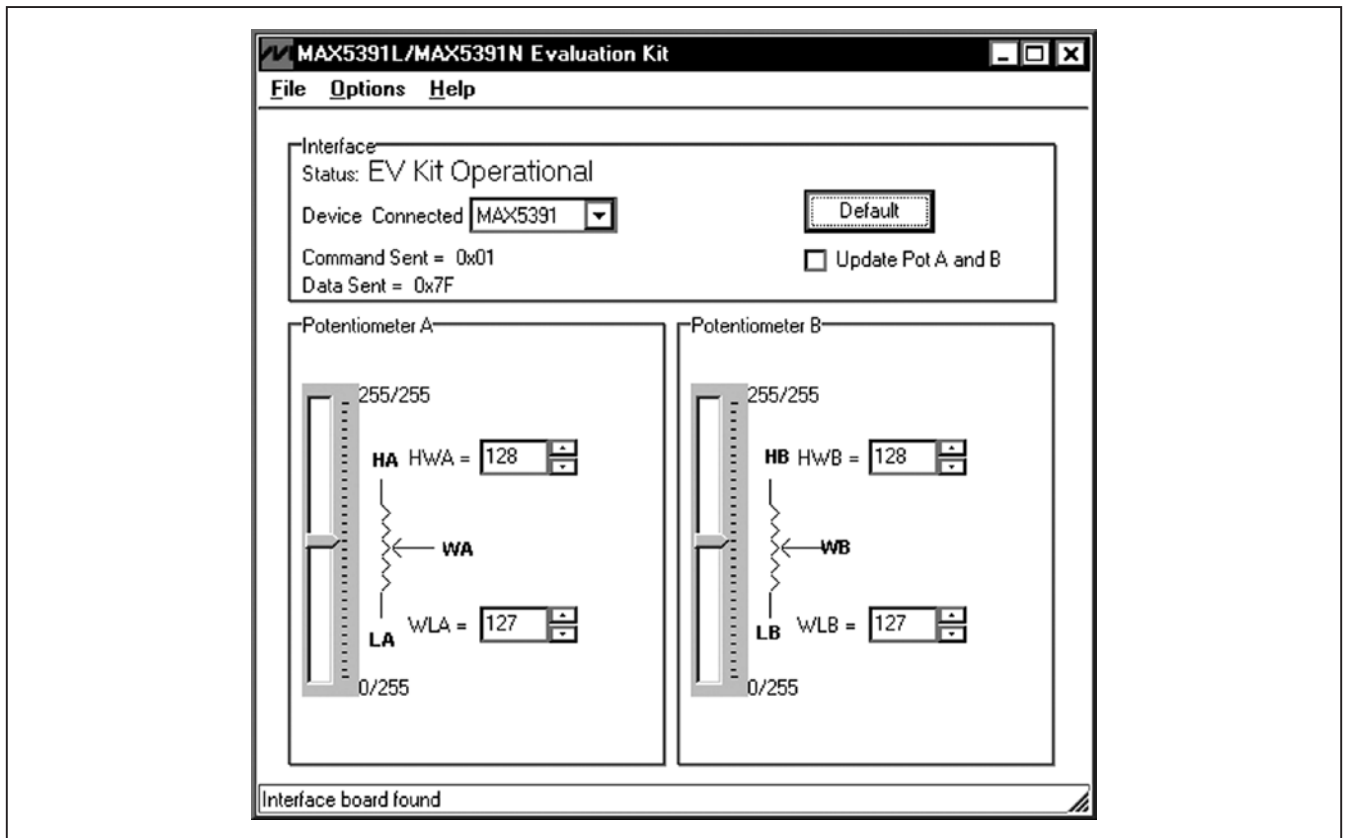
MAX5391L/MAX5391N Evaluation Kit

File Options Help

Interface
Status: EV Kit Operational
Device Connected MAX5391
Default
Command Sent = 0x01
Update Pot A and B
Data Sent = 0x7F

Potentiometer A
255/255
HA HWA = 128
WA
LA WLA = 127
0/255

Potentiometer B
255/255
HB HWB = 128
WB
LB WLB = 127
0/255

Interface board found